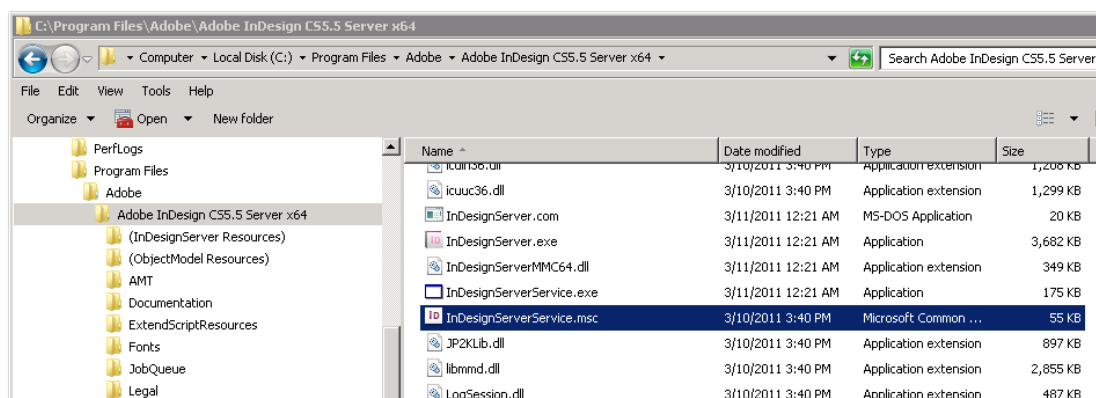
C:\Program Files\Adobe\Adobe InDesign CS5.5 Server x64

▸ Computer ▸ Local Disk (C:) ▸ Program Files ▸ Adobe ▸ Adobe InDesign CS5.5 Server x64 ▸

Search Adobe InDesign CS5.5 Server

File Edit View Tools Help

Organize ▾ Open ▾ New folder

PerfLogs
Program Files
Adobe
Adobe InDesign CS5.5 Server x64
(InDesignServer Resources)
(ObjectModel Resources)
AMT
Documentation
ExtendScriptResources
Fonts
JobQueue
Legal

| Name | Date modified | Type | Size |
|---|---|---|---|
| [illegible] | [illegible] | Application extension | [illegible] |
| icuuc36.dll | 3/10/2011 3:40 PM | Application extension | 1,299 KB |
| InDesignServer.com | 3/11/2011 12:21 AM | MS-DOS Application | 20 KB |
| InDesignServer.exe | 3/11/2011 12:21 AM | Application | 3,682 KB |
| InDesignServerMMC64.dll | 3/11/2011 12:21 AM | Application extension | 349 KB |
| InDesignServerService.exe | 3/11/2011 12:21 AM | Application | 175 KB |
| InDesignServerService.msc | 3/10/2011 3:40 PM | Microsoft Common ... | 55 KB |
| JP2KLib.dll | 3/10/2011 3:40 PM | Application extension | 897 KB |
| libmmd.dll | 3/10/2011 3:40 PM | Application extension | 2,855 KB |
| LogSession.dll | 3/10/2011 3:40 PM | Application extension | 487 KB |